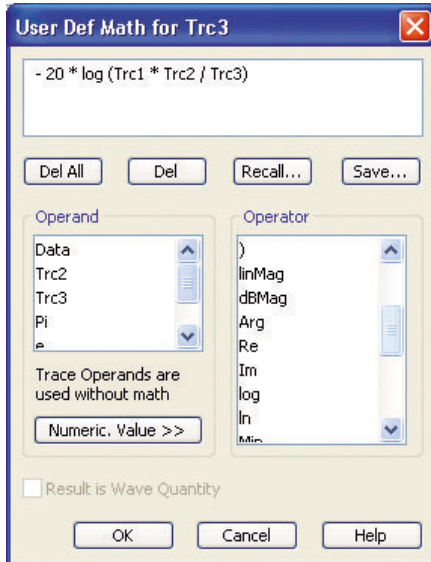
User Def Math for Trc3

- 20 * log (Trc1 * Trc2 / Trc3)

Del All
Del
Recall...
Save...

Operand
Data
Trc2
Trc3
Pi
e

Trace Operands are used without math

Numeric. Value >>

Operator
)
linMag
dBMag
Arg
Re
Im
log
ln
Min

Result is Wave Quantity

OK
Cancel
Help